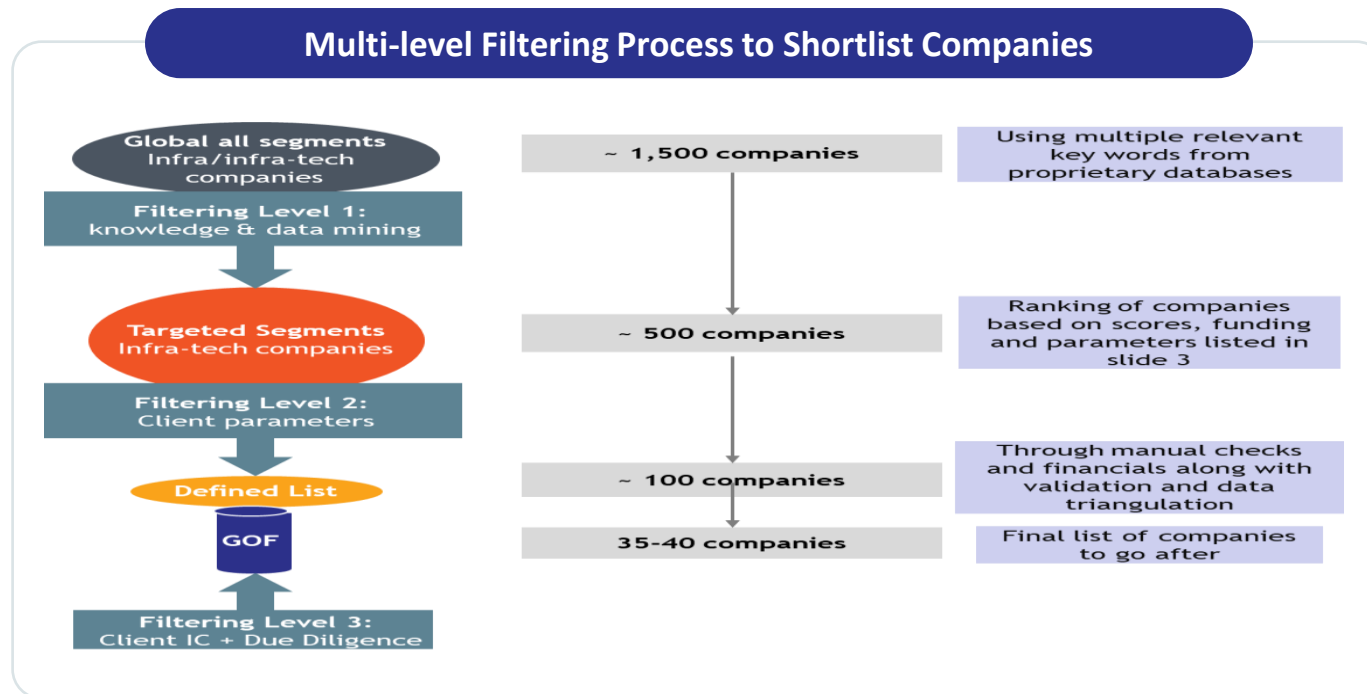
Multi-level Filtering Process to Shortlist Companies

Global all segments
Infra/infra-tech companies

Filtering Level 1:
knowledge & data mining

Targeted Segments
Infra-tech companies

Filtering Level 2:
Client parameters

Defined List

GOF

Filtering Level 3:
Client IC + Due Diligence

~ 1,500 companies

Using multiple relevant key words from proprietary databases

~ 500 companies

Ranking of companies based on scores, funding and parameters listed in slide 3

~ 100 companies

Through manual checks and financials along with validation and data triangulation

35-40 companies

Final list of companies to go after